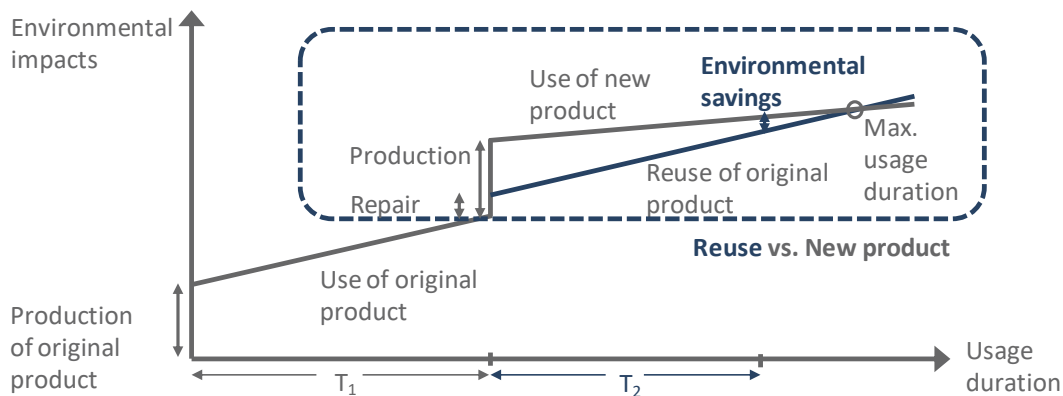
Environmental impacts

Use of new product

Environmental savings

Production

Repair

Reuse of original product

Max. usage duration

Reuse vs. New product

Use of original product

Production of original product

Usage duration

$T_1$

$T_2$